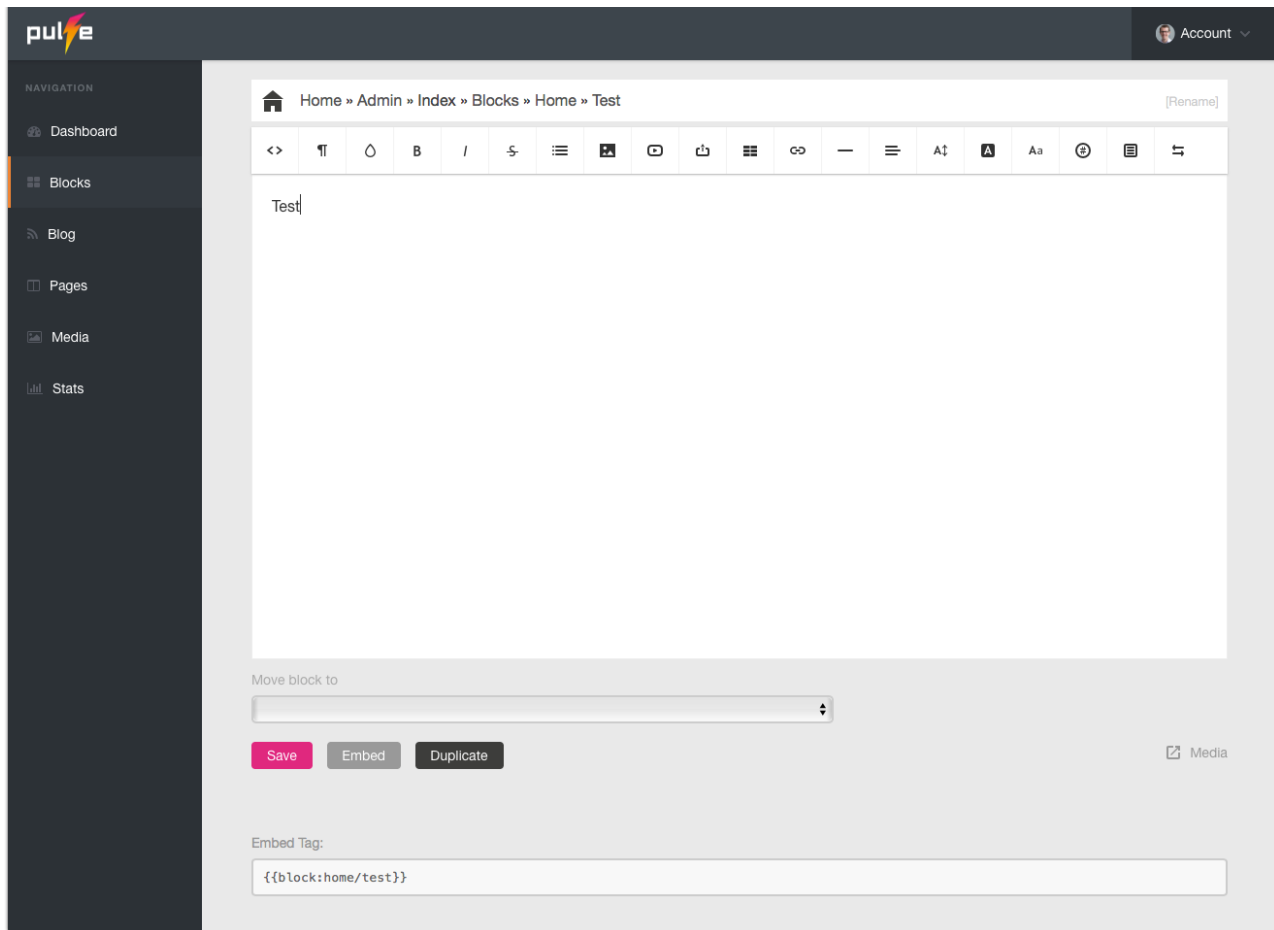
pulse

Account

NAVIGATION

Dashboard

Blocks

Blog

Pages

Media

Stats

Home » Admin » Index » Blocks » Home » Test

[Rename]

<> ¶ B I A↕ Aa

Test

Move block to

Save Embed Duplicate

Media

Embed Tag:

{{block:home/test}}